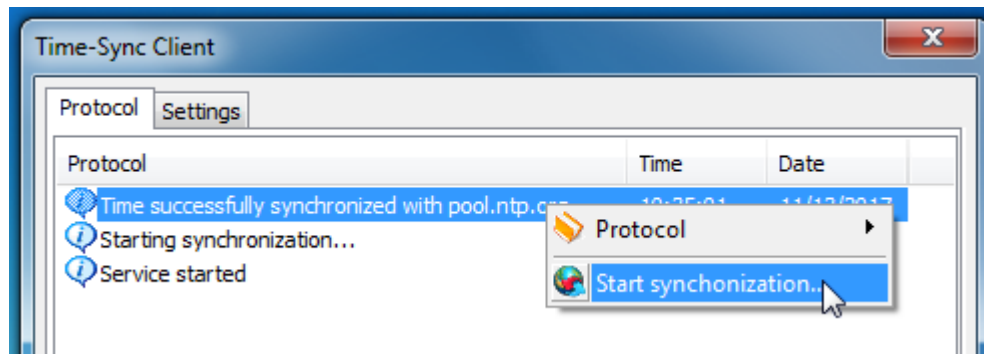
Time-Sync Client

Protocol Settings

| Protocol | Time | Date |
|---|---|---|
| Time successfully synchronized with pool.ntp.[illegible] | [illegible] | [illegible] |
| Starting synchronization... | | |
| Service started | | |

Protocol

Start synchonization...